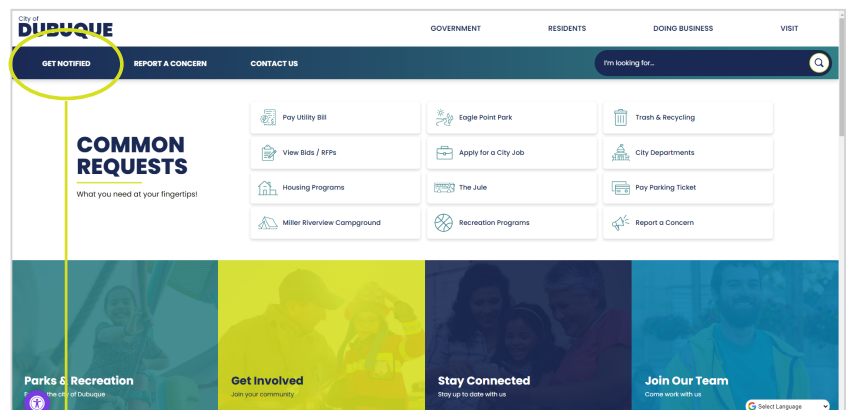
City of DUBUQUE

GOVERNMENT RESIDENTS DOING BUSINESS VISIT

GET NOTIFIED REPORT A CONCERN CONTACT US

I'm looking for...

COMMON REQUESTS

What you need at your fingertips!

Pay Utility Bill

Eagle Point Park

Trash & Recycling

View Bids / RFPs

Apply for a City Job

City Departments

Housing Programs

The Jule

Pay Parking Ticket

Miller Riverview Campground

Recreation Programs

Report a Concern

Parks & Recreation
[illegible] the city of Dubuque

Get Involved
Join your community

Stay Connected
Stay up to date with us

Join Our Team
Come work with us

Select Language